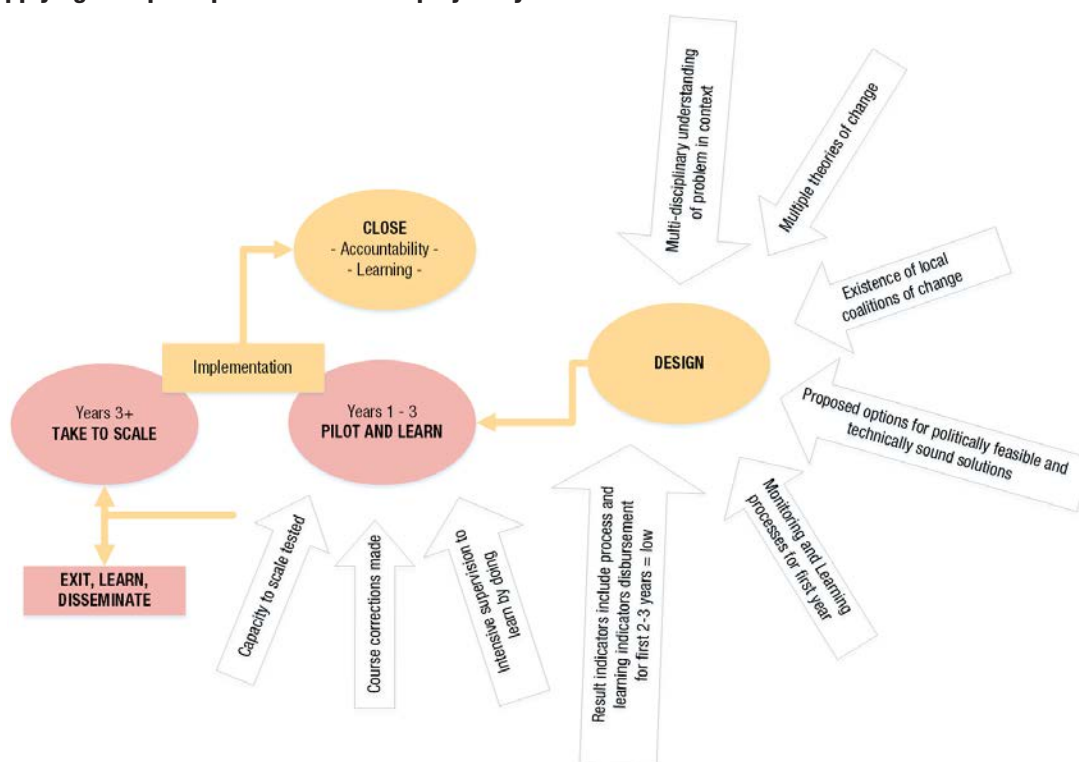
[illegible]

CLOSE
- Accountability -
- Learning -

Multi-disciplinary understanding of problem in context

Multiple theories of change

Existence of local coalitions of change

Implementation

DESIGN

Years 3+
TAKE TO SCALE

Years 1 - 3
PILOT AND LEARN

Proposed options for politically feasible and technically sound solutions

Monitoring and Learning processes for first year

Result indicators include process and learning indicators disbursement for first 2-3 years = low

Intensive supervision to learn by doing

Course corrections made

Capacity to scale tested

EXIT, LEARN, DISSEMINATE